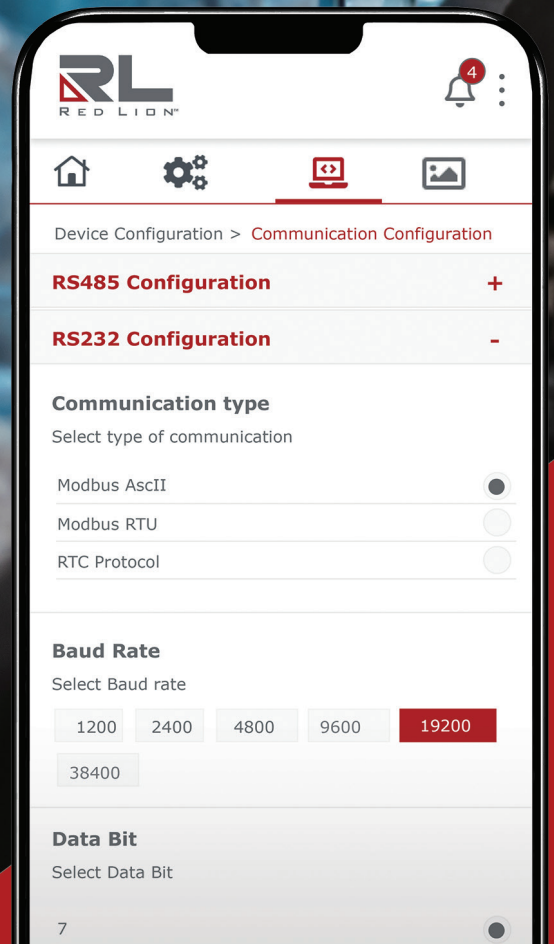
RL
RED LION™

4

Device Configuration > Communication Configuration

RS485 Configuration +

RS232 Configuration -

Communication type

Select type of communication

Modbus AscII

Modbus RTU

RTC Protocol

Baud Rate

Select Baud rate

1200 2400 4800 9600 19200

38400

Data Bit

Select Data Bit

7